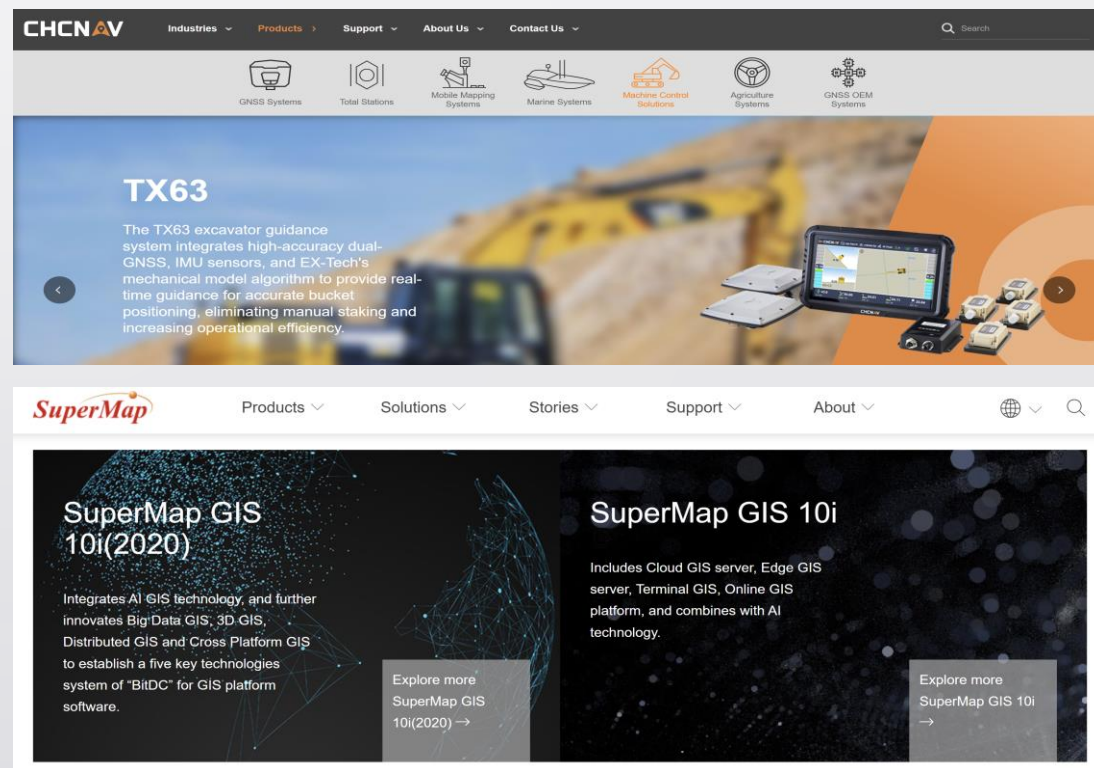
CHCNAV Industries Products Support About Us Contact Us Search

GNSS Systems Total Stations Mobile Mapping Systems Marine Systems Machine Control Solutions Agriculture Systems GNSS OEM Systems

TX63

The TX63 excavator guidance system integrates high-accuracy dual-GNSS, IMU sensors, and EX-Tech's mechanical model algorithm to provide real-time guidance for accurate bucket positioning, eliminating manual staking and increasing operational efficiency.

SuperMap Products Solutions Stories Support About

SuperMap GIS 10i(2020)

Integrates AI GIS technology, and further innovates Big Data GIS, 3D GIS, Distributed GIS and Cross Platform GIS to establish a five key technologies system of "BitDC" for GIS platform software.

Explore more SuperMap GIS 10i(2020) →

SuperMap GIS 10i

Includes Cloud GIS server, Edge GIS server, Terminal GIS, Online GIS platform, and combines with AI technology.

Explore more SuperMap GIS 10i →